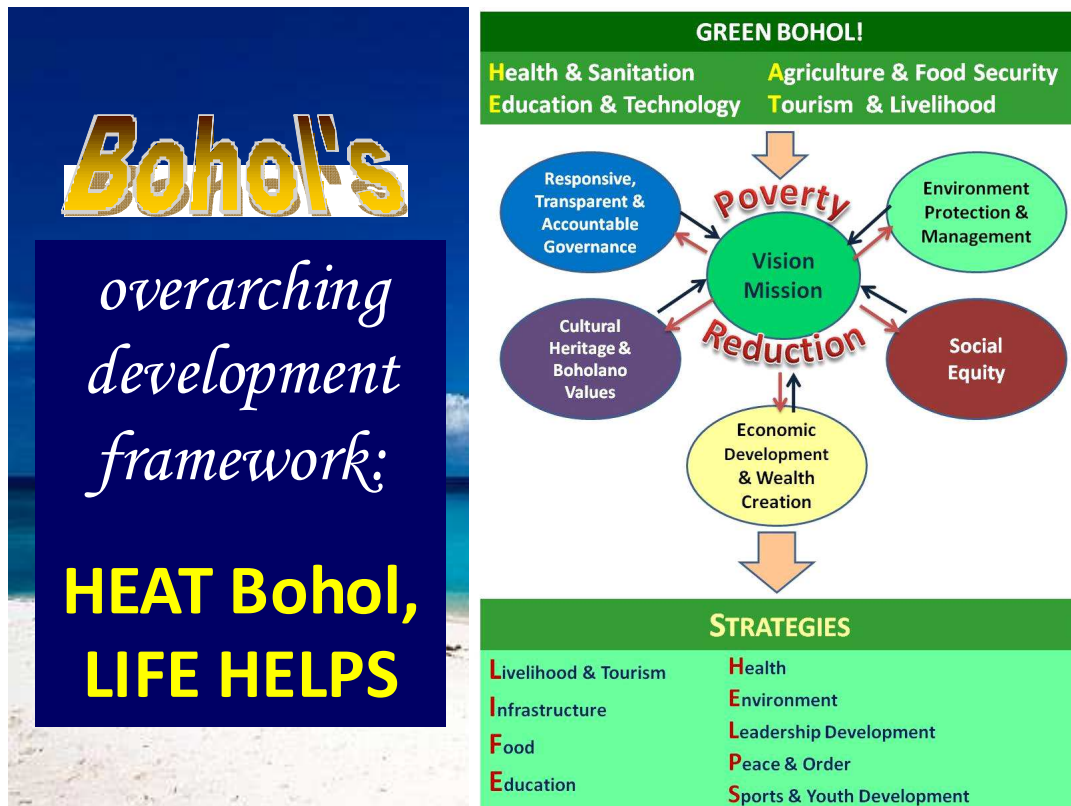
Bohol's

overarching development framework:

HEAT Bohol, LIFE HELPS

GREEN BOHOL!

Health & Sanitation
Education & Technology

Agriculture & Food Security
Tourism & Livelihood

Poverty Reduction

Vision Mission

Responsive, Transparent & Accountable Governance

Environment Protection & Management

Cultural Heritage & Boholano Values

Social Equity

Economic Development & Wealth Creation

STRATEGIES

Livelihood & Tourism
Infrastructure
Food
Education

Health
Environment
Leadership Development
Peace & Order
Sports & Youth Development